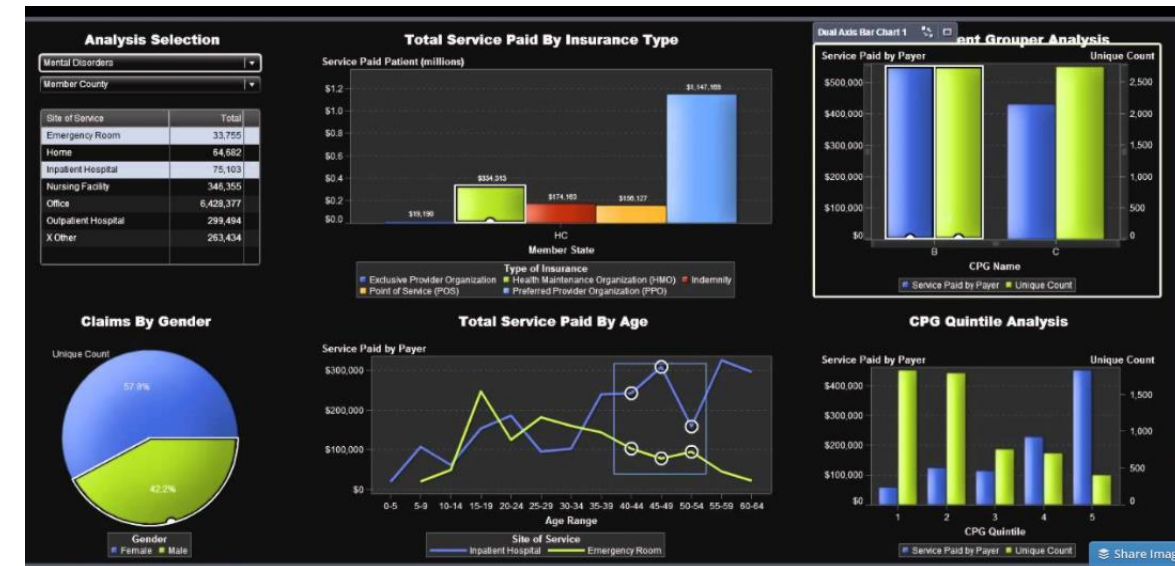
Analysis Selection

Mental Disorders

Member County

| Site of Service | Total |
|---|---|
| Emergency Room | 33,755 |
| Home | 64,682 |
| Inpatient Hospital | 75,103 |
| Nursing Facility | 346,355 |
| Office | 6,428,377 |
| Outpatient Hospital | 299,494 |
| X Other | 263,434 |

Total Service Paid By Insurance Type

Service Paid Patient (millions)

$1.2
$1.0
$0.8
$0.6
$0.4
$0.2
$0.0

$19,190
$334,313
$174,160
$156,127
$1,147,169

HC
Member State

Type of Insurance
Exclusive Provider Organization
Health Maintenance Organization (HMO)
Indemnity
Point of Service (POS)
Preferred Provider Organization (PPO)

Dual Axis Bar Chart 1

ent Grouper Analysis

Service Paid by Payer
Unique Count

$500,000
$400,000
$300,000
$200,000
$100,000
$0

2,500
2,000
1,500
1,000
500
0

B
C
CPG Name

Service Paid by Payer
Unique Count

Claims By Gender

Unique Count

57.8%

42.2%

Gender
Female
Male

Total Service Paid By Age

Service Paid by Payer

$300,000
$200,000
$100,000
$0

0-5
5-9
10-14
15-19
20-24
25-29
30-34
35-39
40-44
45-49
50-54
55-59
60-64
Age Range

Site of Service
Inpatient Hospital
Emergency Room

CPG Quintile Analysis

Service Paid by Payer
Unique Count

$400,000
$300,000
$200,000
$100,000
$0

1,500
1,000
500
0

1
2
3
4
5
CPG Quintile

Service Paid by Payer
Unique Count

Share Imag